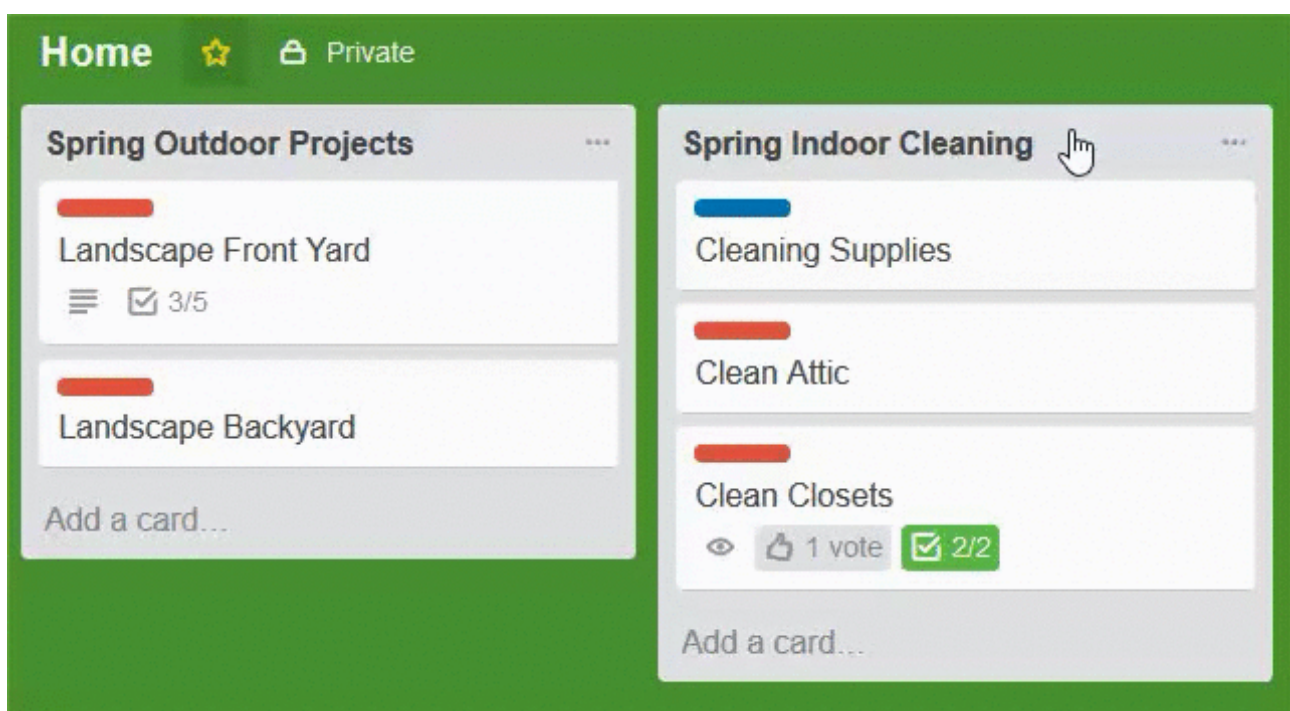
Home Private

Spring Outdoor Projects ...

Landscape Front Yard
3/5

Landscape Backyard

Add a card...

Spring Indoor Cleaning ...

Cleaning Supplies

Clean Attic

Clean Closets
1 vote 2/2

Add a card...